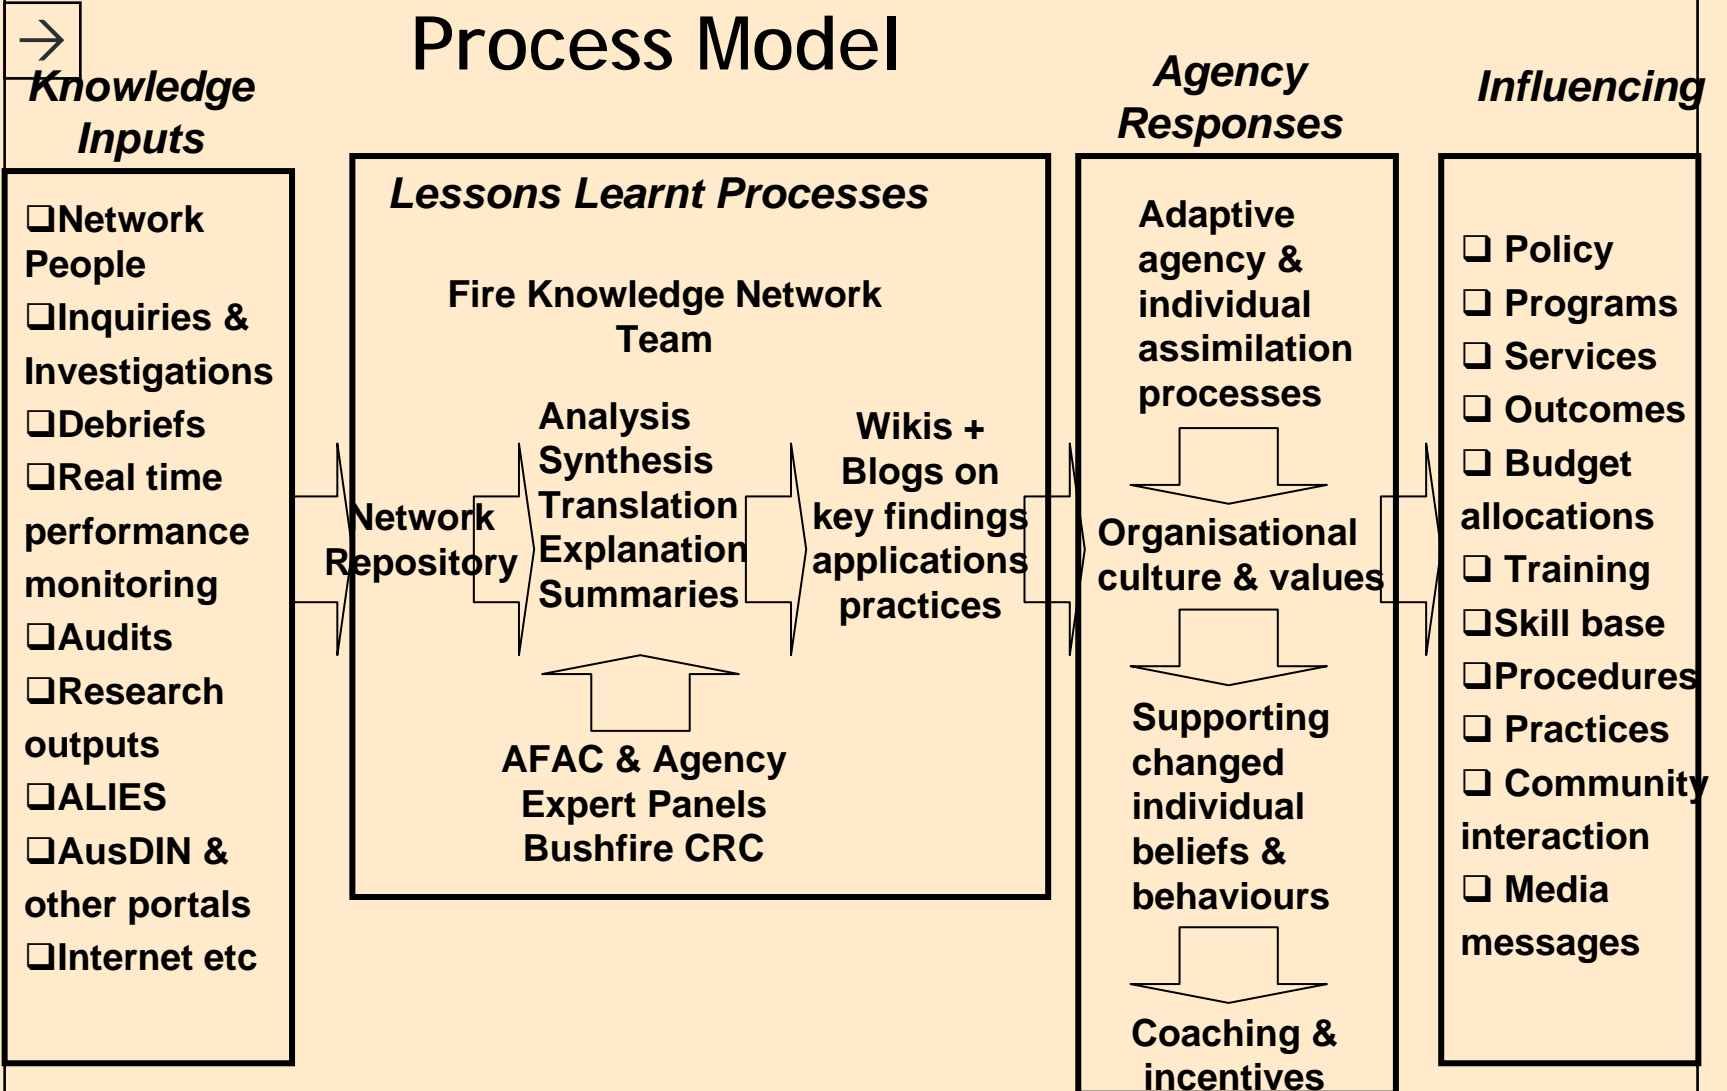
Process Model

Knowledge Inputs

❑Network People
❑Inquiries & Investigations
❑Debriefs
❑Real time performance monitoring
❑Audits
❑Research outputs
❑ALIES
❑AusDIN & other portals
❑Internet etc

Lessons Learnt Processes

Fire Knowledge Network Team

Network Repository

Analysis
Synthesis
Translation
Explanation
Summaries

Wikis + Blogs on key findings applications practices

AFAC & Agency Expert Panels Bushfire CRC

Agency Responses

Adaptive agency & individual assimilation processes

Organisational culture & values

Supporting changed individual beliefs & behaviours

Coaching & incentives

Influencing

❑ Policy
❑ Programs
❑ Services
❑ Outcomes
❑ Budget allocations
❑ Training
❑Skill base
❑Procedures
❑ Practices
❑ Community interaction
❑ Media messages